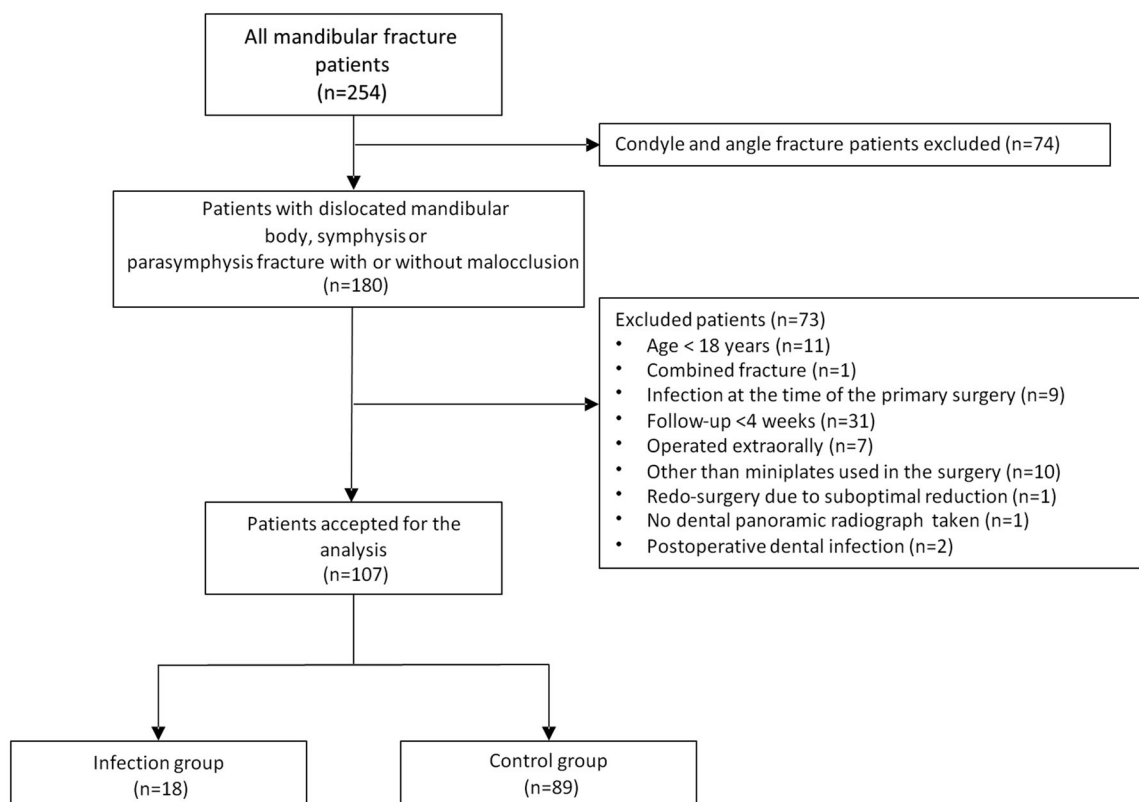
All mandibular fracture patients
(n=254)

Condyle and angle fracture patients excluded (n=74)

Patients with dislocated mandibular body, symphysis or parasymphysis fracture with or without malocclusion
(n=180)

Excluded patients (n=73)
• Age < 18 years (n=11)
• Combined fracture (n=1)
• Infection at the time of the primary surgery (n=9)
• Follow-up <4 weeks (n=31)
• Operated extraorally (n=7)
• Other than miniplates used in the surgery (n=10)
• Redo-surgery due to suboptimal reduction (n=1)
• No dental panoramic radiograph taken (n=1)
• Postoperative dental infection (n=2)

Patients accepted for the analysis
(n=107)

Infection group
(n=18)

Control group
(n=89)